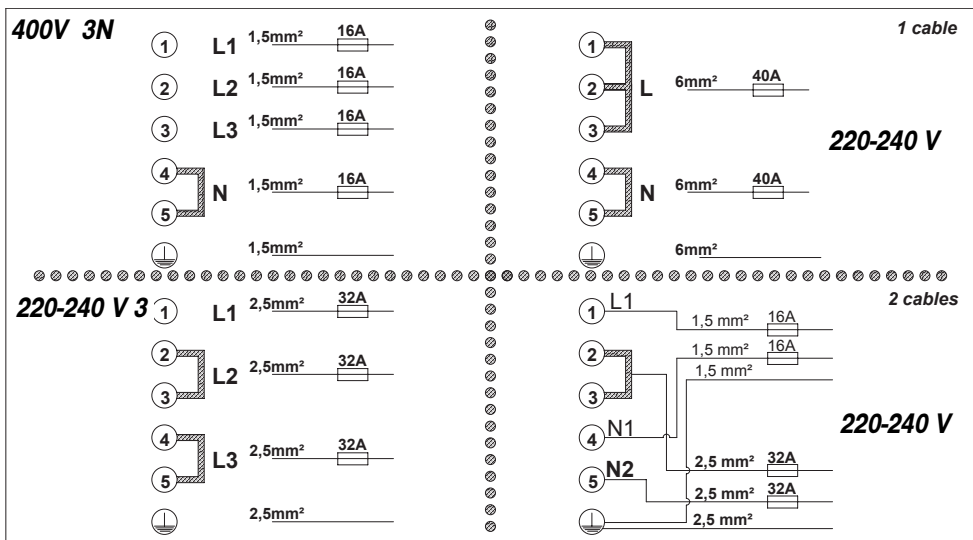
400V 3N

1 L1 1,5mm² 16A
2 L2 1,5mm² 16A
3 L3 1,5mm² 16A
4
5 N 1,5mm² 16A
1,5mm²

1 cable

1
2 L 6mm² 40A
3

220-240 V

4
5 N 6mm² 40A
6mm²

220-240 V 3
1 L1 2,5mm² 32A
2
3 L2 2,5mm² 32A
4
5 L3 2,5mm² 32A
2,5mm²

2 cables

1 L1 1,5 mm² 16A
2 1,5 mm² 16A
3 1,5 mm²
4 N1

220-240 V

5 N2 2,5 mm² 32A
2,5 mm² 32A
2,5 mm²